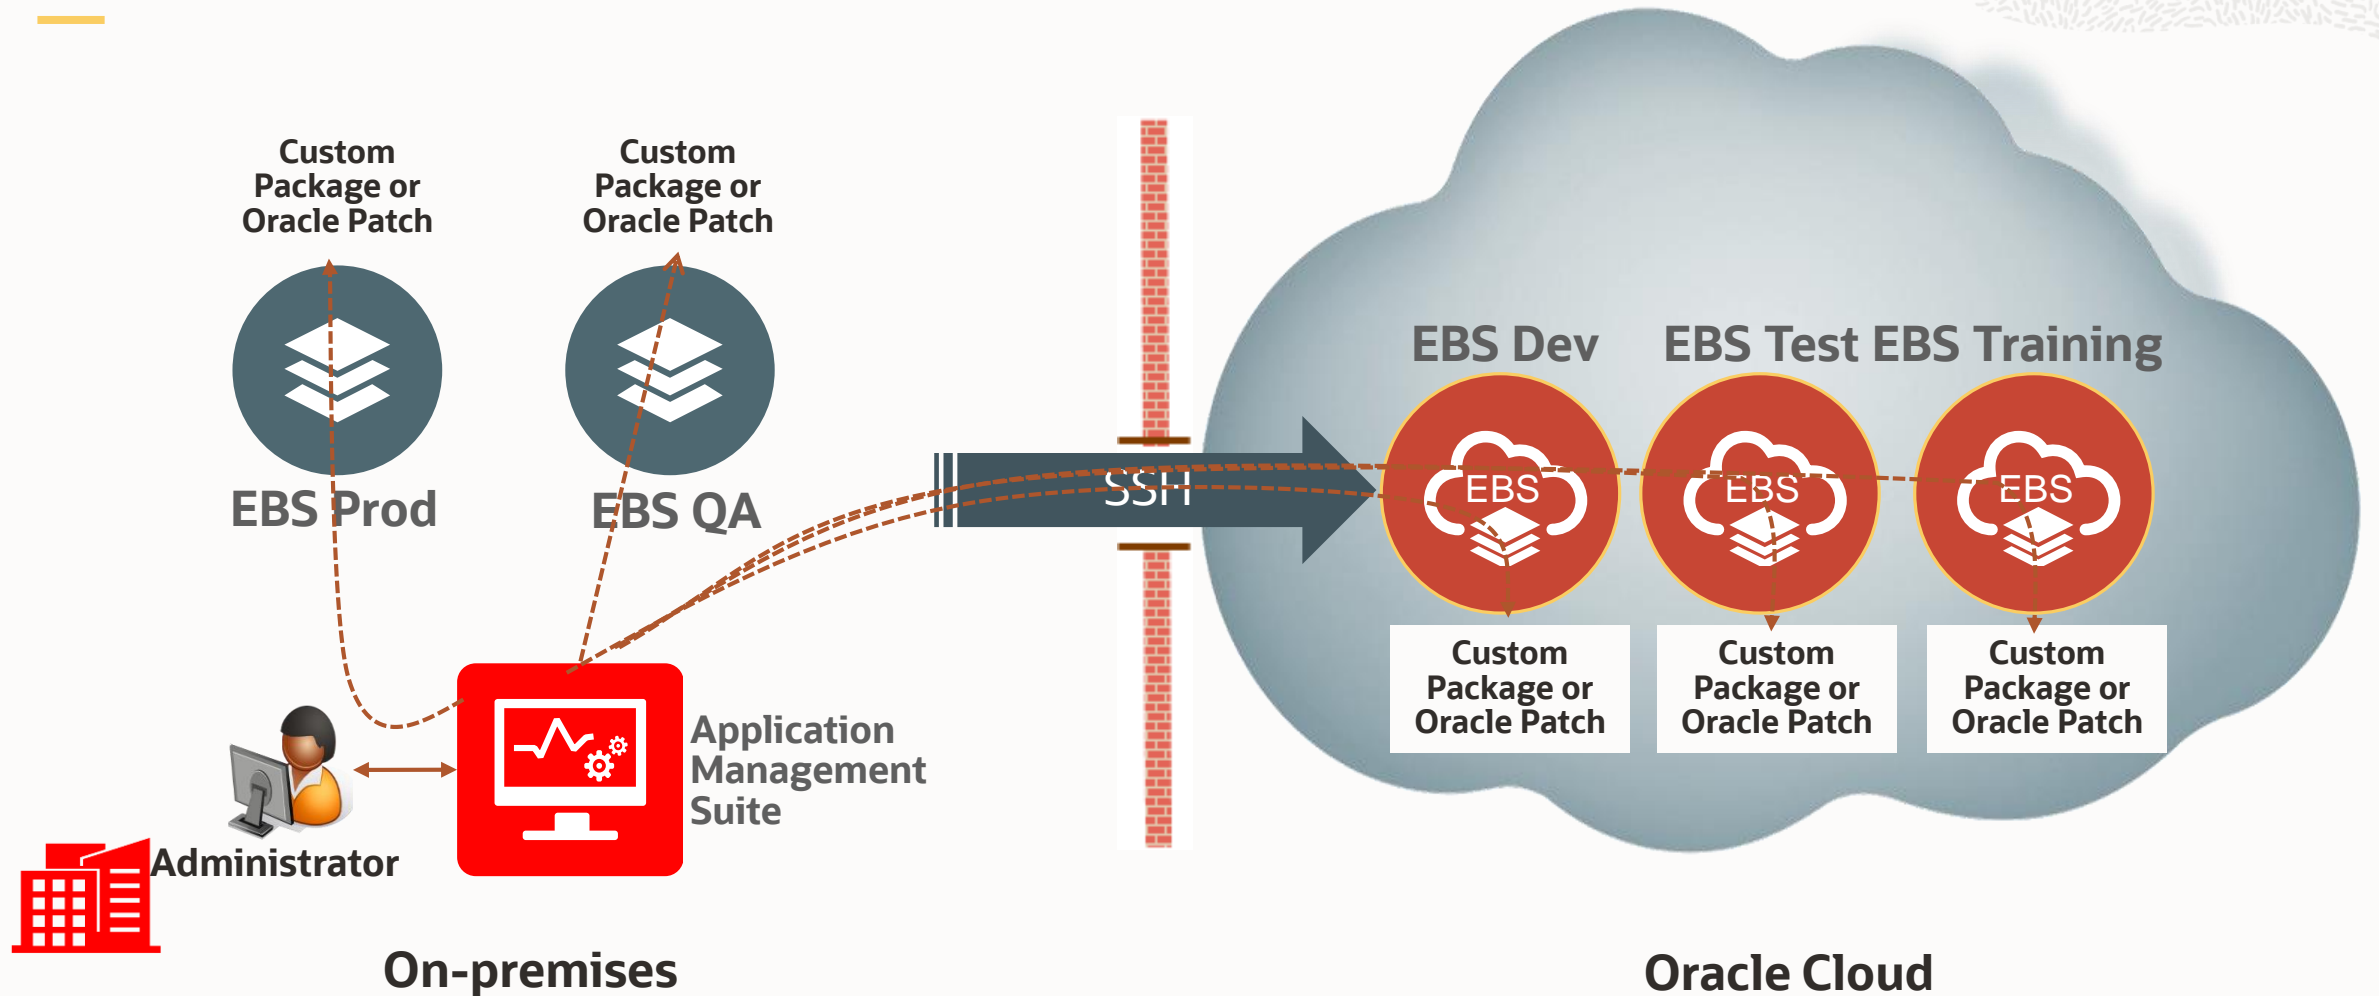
Custom Package or Oracle Patch

Custom Package or Oracle Patch

EBS Prod

EBS QA

SSH

EBS Dev

EBS Test

EBS Training

EBS

EBS

EBS

Custom Package or Oracle Patch

Custom Package or Oracle Patch

Custom Package or Oracle Patch

Application Management Suite

Administrator

On-premises

Oracle Cloud